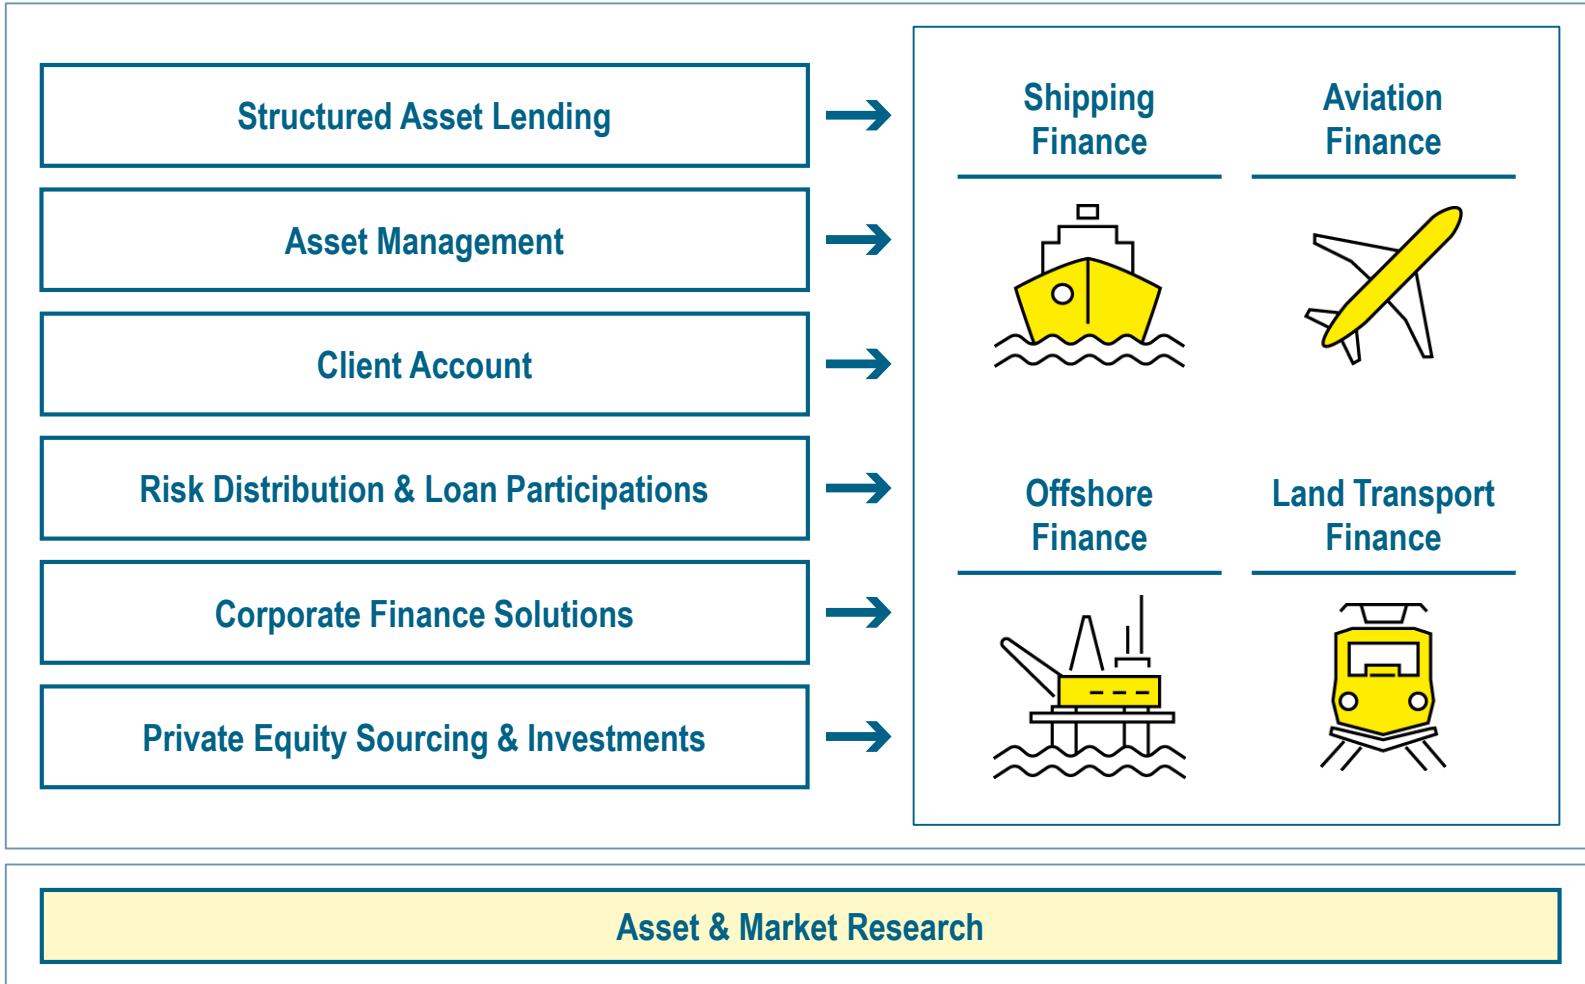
Structured Asset Lending

Asset Management

Client Account

Risk Distribution & Loan Participations

Corporate Finance Solutions

Private Equity Sourcing & Investments

Shipping Finance

Aviation Finance

Offshore Finance

Land Transport Finance

Asset & Market Research